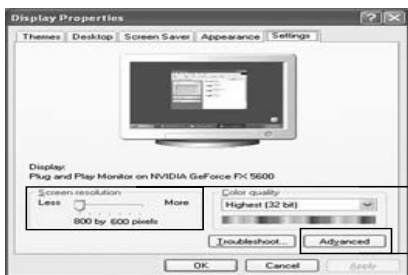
Display Properties

Themes | Desktop | Screen Saver | Appearance | Settings

Display:
Plug and Play Monitor on NVIDIA GeForce FX 5600

Screen resolution
Less More
800 by 600 pixels

Color quality
Highest (32 bit)

Troubleshoot... Advanced

OK Cancel Apply